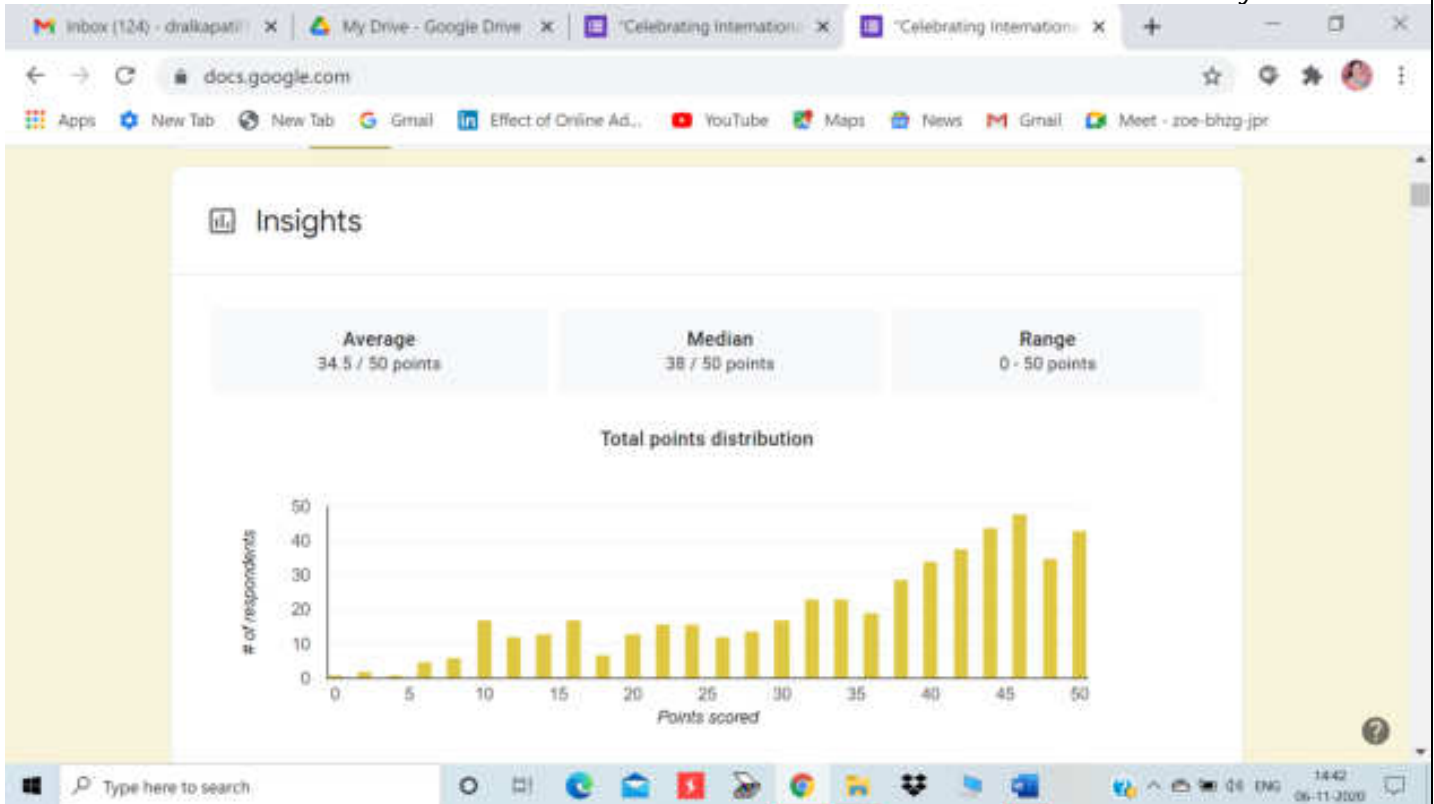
Inbox (124) - dralkapati
My Drive - Google Drive
"Celebrating Internation
"Celebrating Internation

docs.google.com

Apps New Tab New Tab Gmail Effect of Online Ad... YouTube Maps News Gmail Meet - zoe-bhzg-jpr

Insights

Average
34.5 / 50 points

Median
38 / 50 points

Range
0 - 50 points

Total points distribution

50
40
30
20
10
0

# of respondents

0 5 10 15 20 25 30 35 40 45 50
Points scored

Type here to search

ENG 14:42 06-11-2020